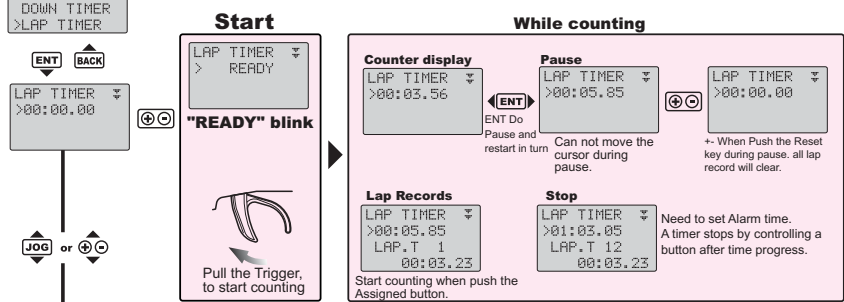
DOWN TIMER
>LAP TIMER

ENT BACK

LAP TIMER
>00:00.00

Start

LAP TIMER
> READY

"READY" blink

Pull the Trigger, to start counting

While counting

Counter display
LAP TIMER
>00:03.56

ENT

ENT Do Pause and restart in turn

Pause
LAP TIMER
>00:05.85

Can not move the cursor during pause.

LAP TIMER
>00:00.00

+- When Push the Reset key during pause. all lap record will clear.

Lap Records
LAP TIMER
>00:05.85
LAP.T 1
00:03.23

Start counting when push the Assigned button.

Stop
LAP TIMER
>01:03.05
LAP.T 12
00:03.23

Need to set Alarm time.
A timer stops by controlling a button after time progress.

JOG or